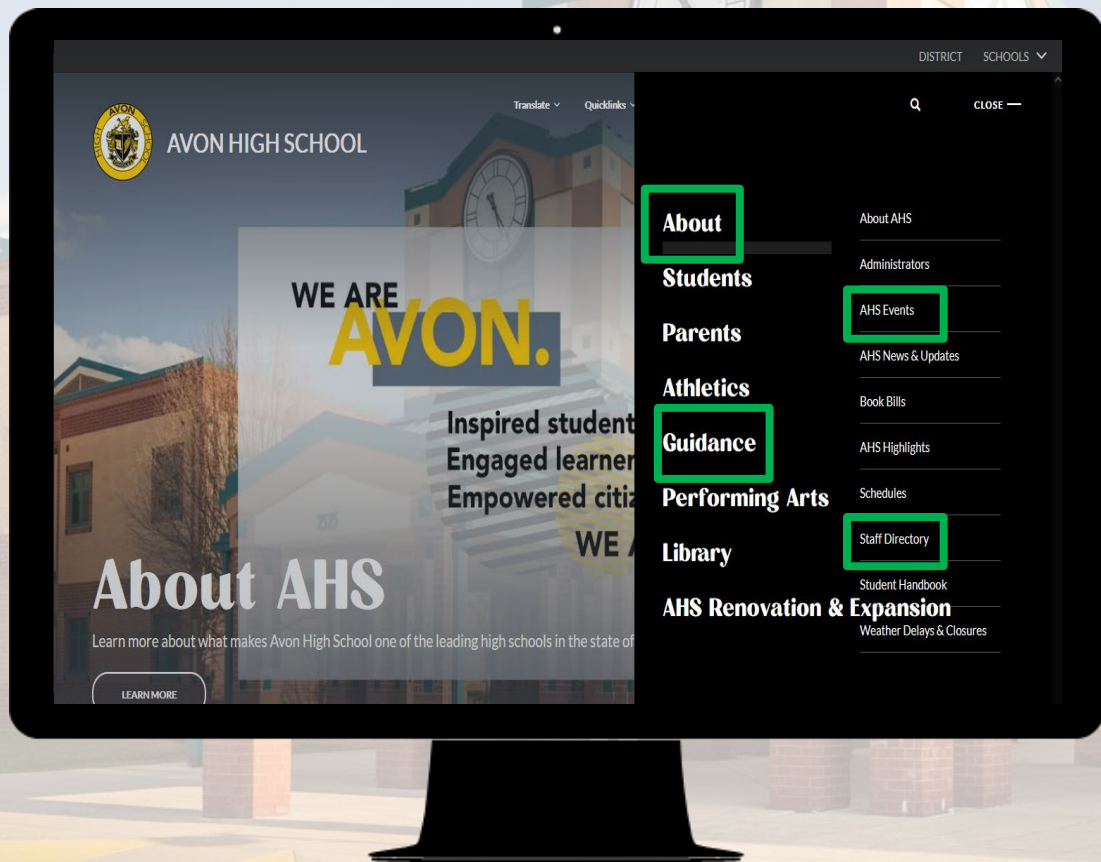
DISTRICT SCHOOLS

Translate Quicklinks

CLOSE

AVON HIGH SCHOOL

WE ARE AVON.

Inspired student
Engaged learner
Empowered citiz
WE A

About AHS

Learn more about what makes Avon High School one of the leading high schools in the state of

LEARN MORE

About
Students
Parents
Athletics
Guidance
Performing Arts
Library
AHS Renovation & Expansion

About AHS
Administrators
AHS Events
AHS News & Updates
Book Bills
AHS Highlights
Schedules
Staff Directory
Student Handbook
Weather Delays & Closures